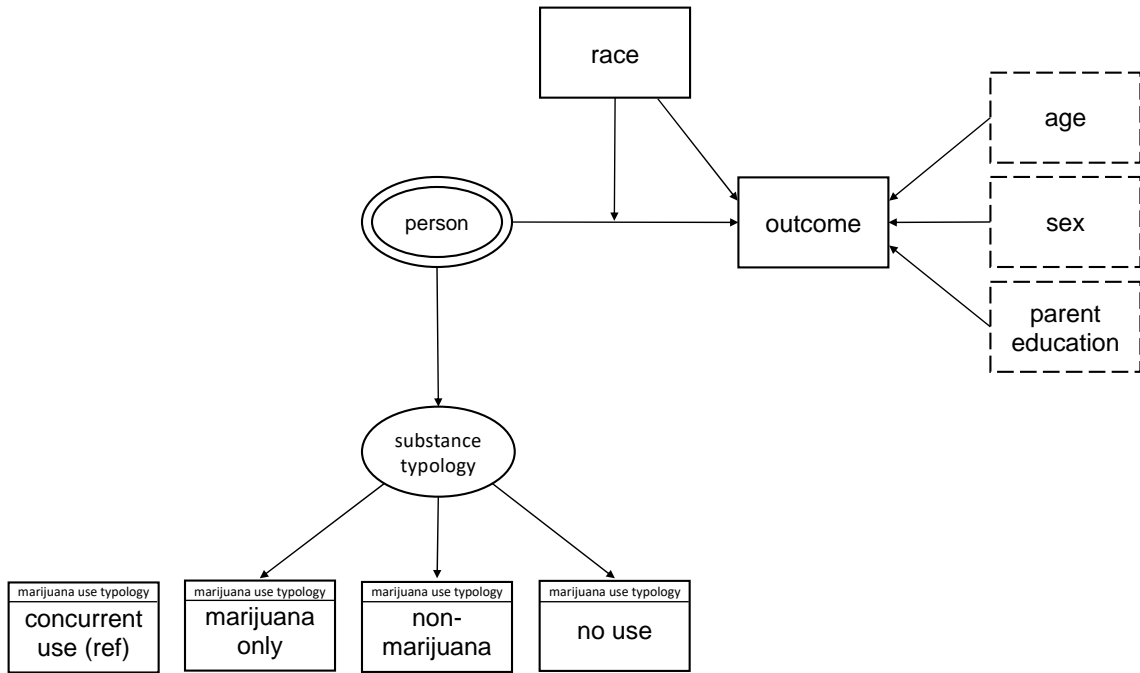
race

age

person

outcome

sex

parent education

substance typology

marijuana use typology
concurrent use (ref)

marijuana use typology
marijuana only

marijuana use typology
non-marijuana

marijuana use typology
no use